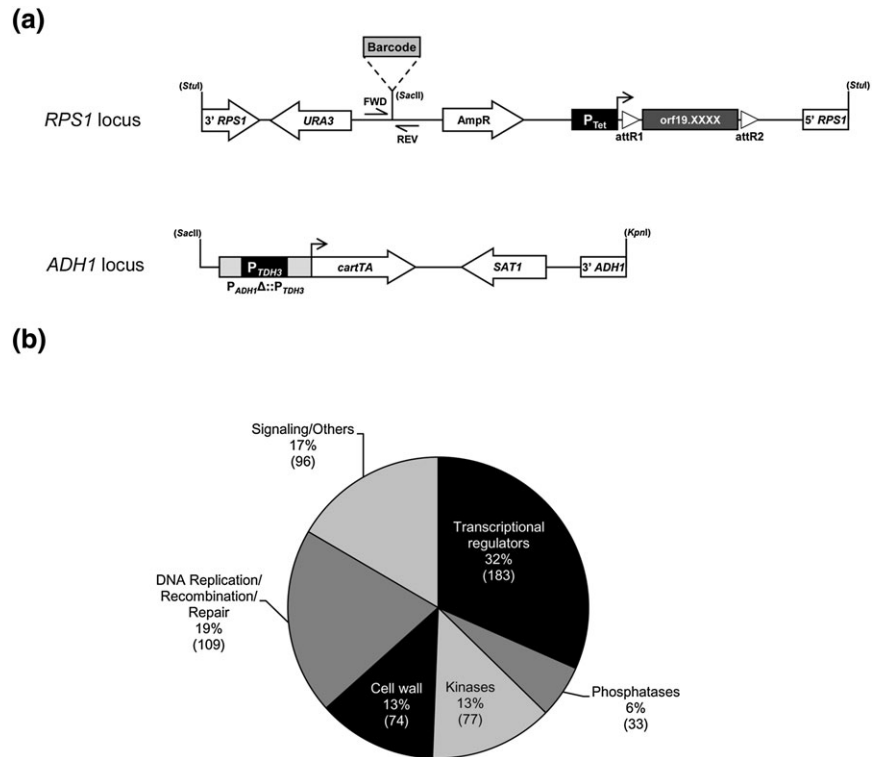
(a)

Barcode

(StuI)

(SacII)

(StuI)

RPS1 locus

3' RPS1

URA3

FWD

REV

AmpR

$P_{Tet}$

attR1

orf19.XXXX

attR2

5' RPS1

(SacII)

(KpnI)

ADH1 locus

$P_{TDH3}$

$P_{ADH1}\Delta::P_{TDH3}$

cartTA

SAT1

3' ADH1

(b)

Signaling/Others 17% (96)

Transcriptional regulators 32% (183)

DNA Replication/ Recombination/ Repair 19% (109)

Cell wall 13% (74)

Kinases 13% (77)

Phosphatases 6% (33)